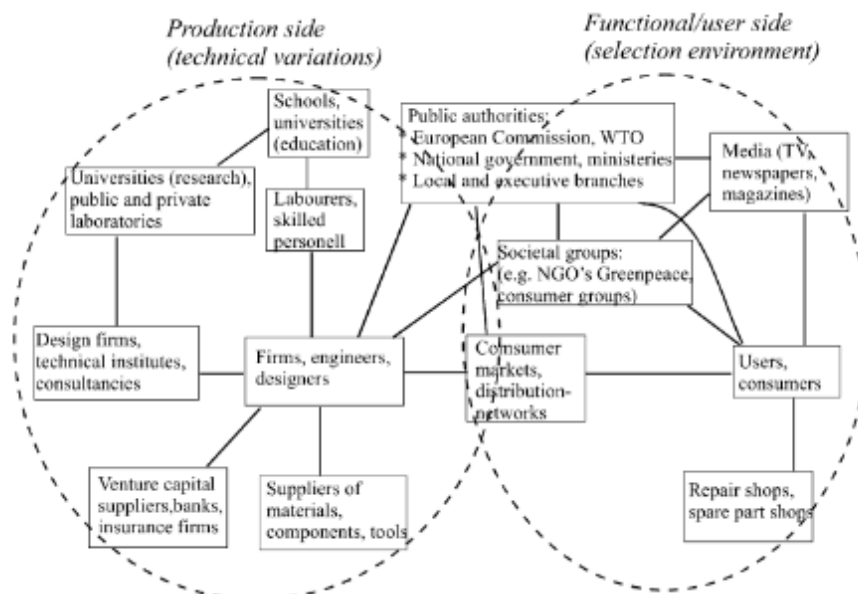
Production side
(technical variations)

Functional/user side
(selection environment)

Schools, universities (education)

Public authorities:
* European Commission, WTO
* National government, ministeries
* Local and executive branches

Media (TV, newspapers, magazines)

Universities (research), public and private laboratories

Labourers, skilled personell

Societal groups: (e.g. NGO's Greenpeace, consumer groups)

Design firms, technical institutes, consultancies

Firms, engineers, designers

Consumer markets, distribution-networks

Users, consumers

Venture capital suppliers,banks, insurance firms

Suppliers of materials, components, tools

Repair shops, spare part shops